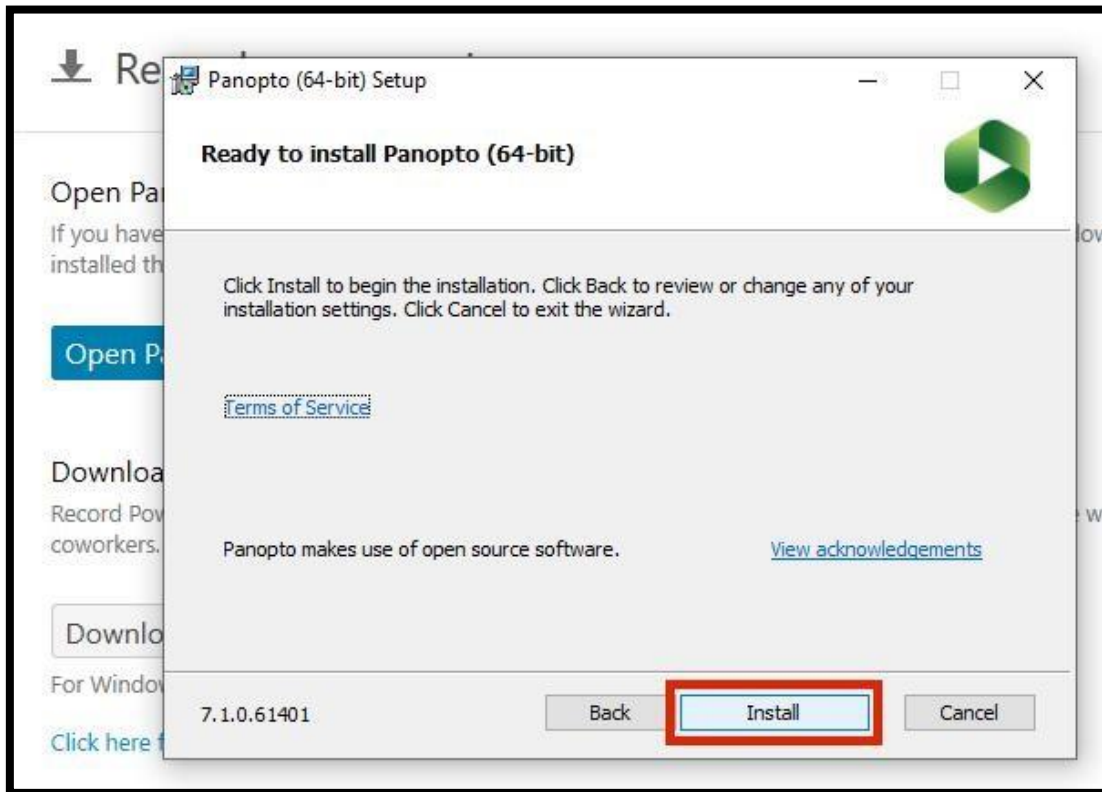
Re

Open Pa
If you have
installed th

lov

Open P

Downloa
Record Pov
coworkers.

e w

Downlo
For Windov

Click here f

Panopto (64-bit) Setup

Ready to install Panopto (64-bit)

Click Install to begin the installation. Click Back to review or change any of your installation settings. Click Cancel to exit the wizard.

Terms of Service

Panopto makes use of open source software.

View acknowledgements

7.1.0.61401

Back

Install

Cancel